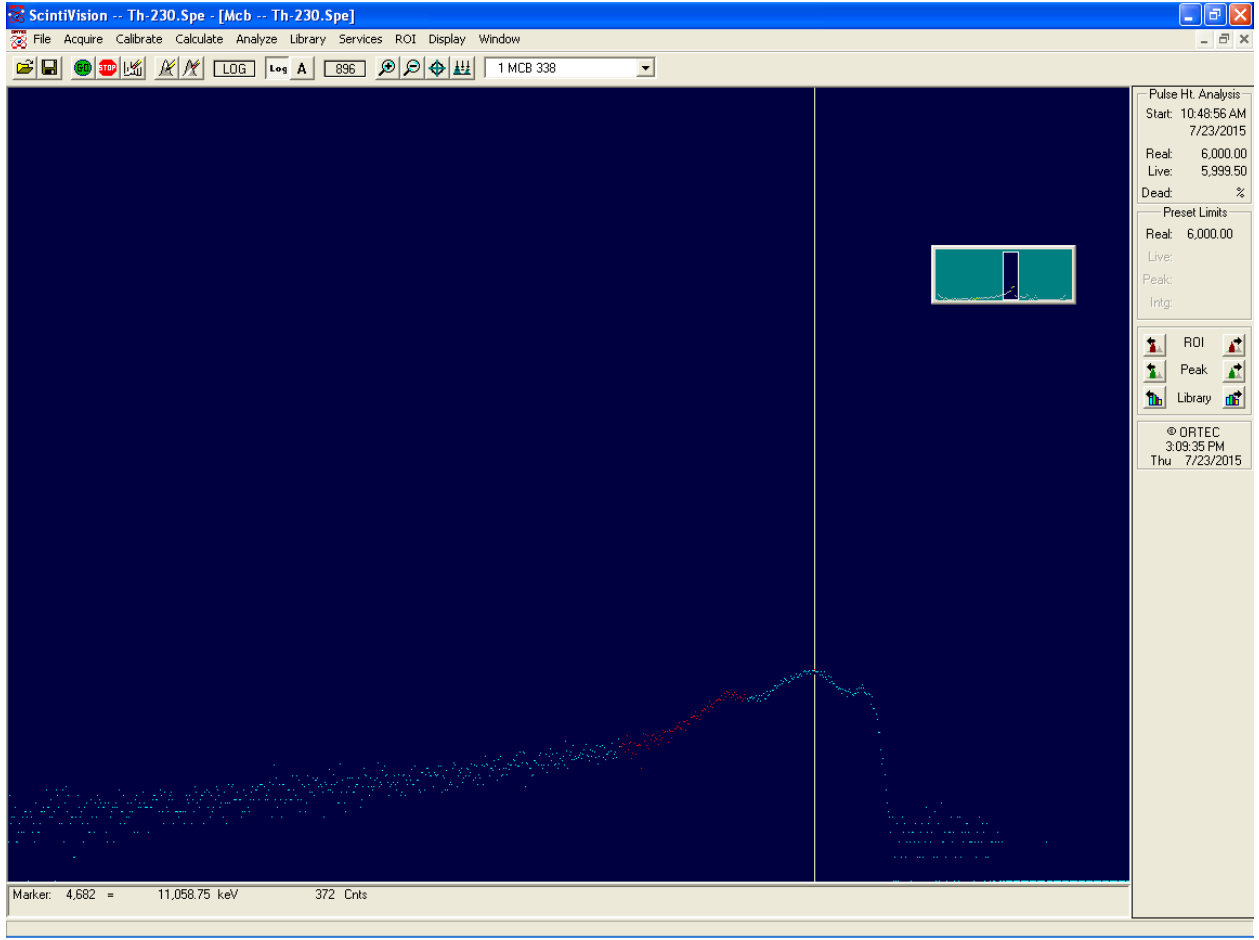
ScintiVision -- Th-230.Spe - [Mcb -- Th-230.Spe]
File Acquire Calibrate Calculate Analyze Library Services ROI Display Window

GO STOP LOG Log A 896 1 MCB 338

Pulse Ht. Analysis
Start: 10:48:56 AM
7/23/2015
Real: 6,000.00
Live: 5,999.50
Dead: %

Preset Limits
Real: 6,000.00
Live:
Peak:
Intg:

ROI
Peak
Library

© ORTEC
3:09:35 PM
Thu 7/23/2015

Marker: 4,682 = 11,058.75 keV 372 Cnts